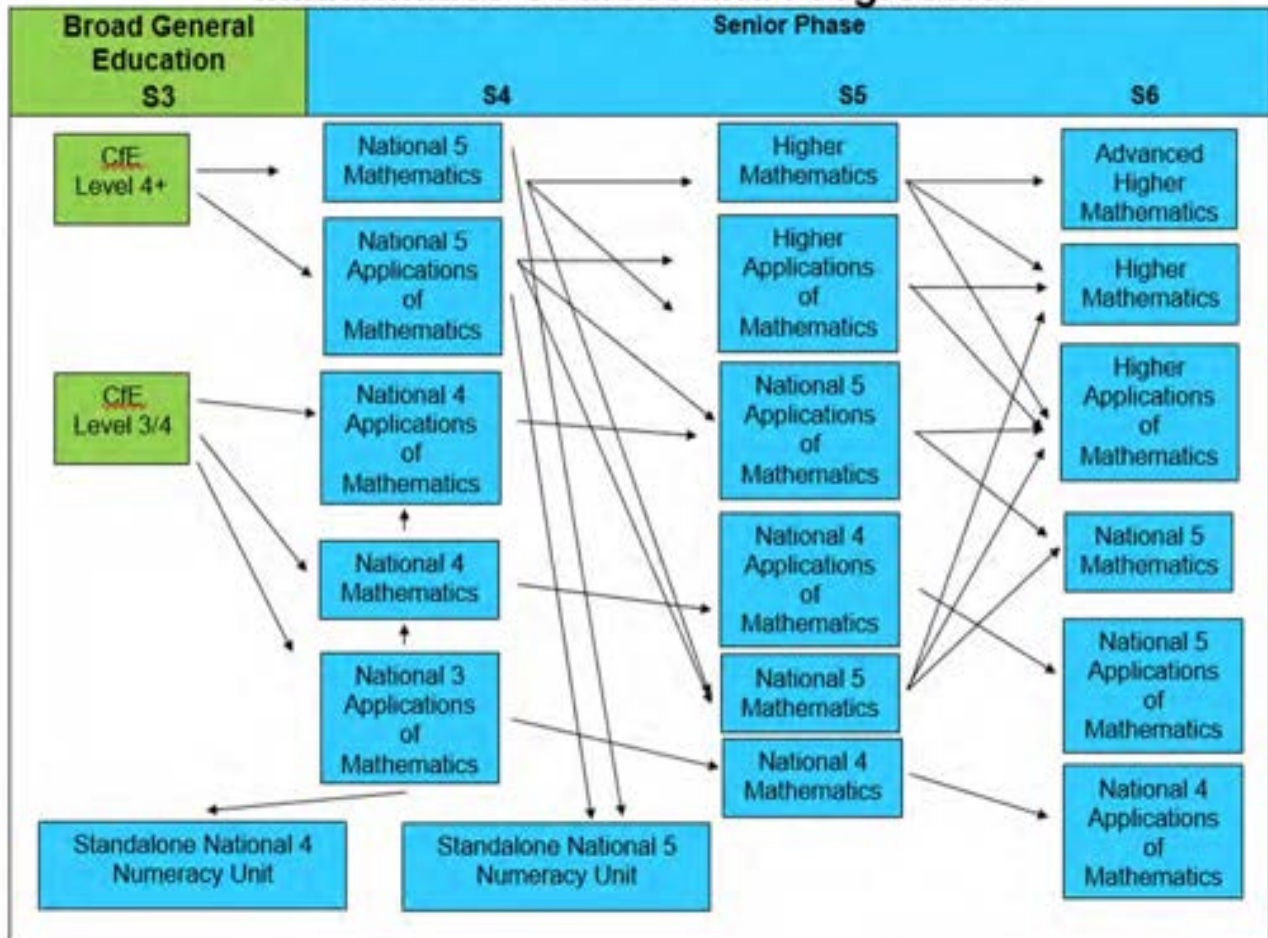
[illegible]

Broad General Education
S3

Senior Phase

S4

S5

S6

CfE Level 4+

CfE Level 3/4

National 5 Mathematics

National 5 Applications of Mathematics

National 4 Applications of Mathematics

National 4 Mathematics

National 3 Applications of Mathematics

Higher Mathematics

Higher Applications of Mathematics

National 5 Applications of Mathematics

National 4 Applications of Mathematics

National 5 Mathematics

National 4 Mathematics

Advanced Higher Mathematics

Higher Mathematics

Higher Applications of Mathematics

National 5 Mathematics

National 5 Applications of Mathematics

National 4 Applications of Mathematics

Standalone National 4 Numeracy Unit

Standalone National 5 Numeracy Unit